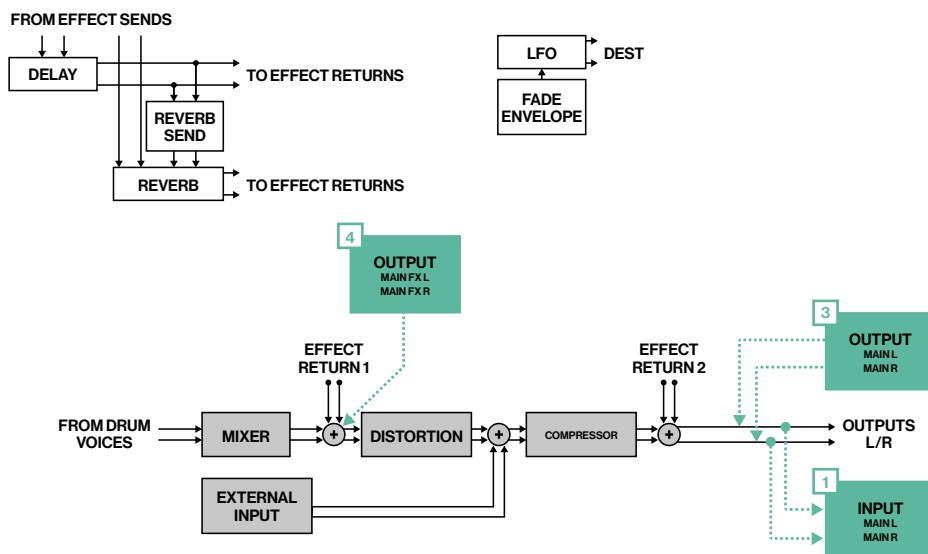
FROM EFFECT SENDS

DELAY

TO EFFECT RETURNS

REVERB SEND

REVERB

TO EFFECT RETURNS

LFO

DEST

FADE ENVELOPE

4

OUTPUT
MAIN FX L
MAIN FX R

3

OUTPUT
MAIN L
MAIN R

EFFECT RETURN 1

EFFECT RETURN 2

FROM DRUM VOICES

MIXER

+

DISTORTION

+

COMPRESSOR

+

OUTPUTS L/R

EXTERNAL INPUT

1

INPUT
MAIN L
MAIN R